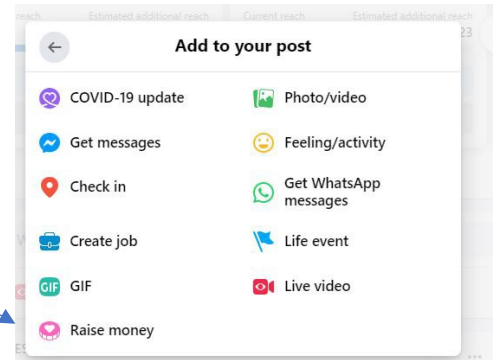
reach Estimated additional reach Current reach Estimated additional reach
23

Add to your post

COVID-19 update
Photo/video
Get messages
Feeling/activity
Check in
Get WhatsApp messages
Create job
Life event
GIF
GIF
Live video
Raise money